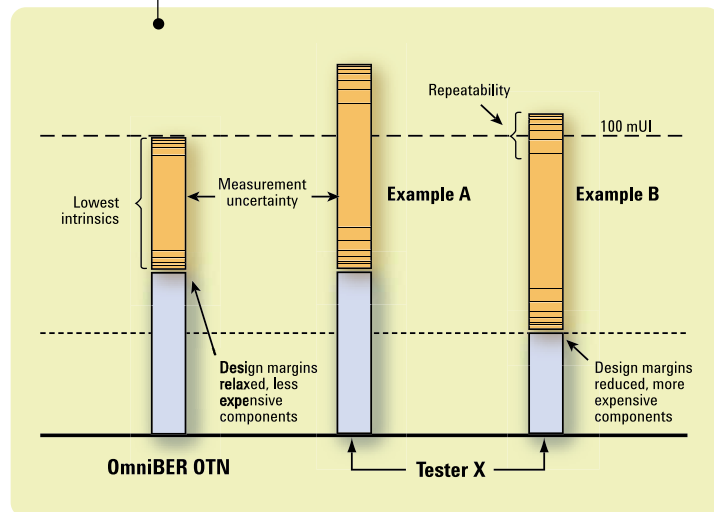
Repeatability

100 mUI

Lowest intrinsics

Measurement uncertainty

Example A

Example B

Design margins relaxed, less expensive components

Design margins reduced, more expensive components

OmniBER OTN

Tester X